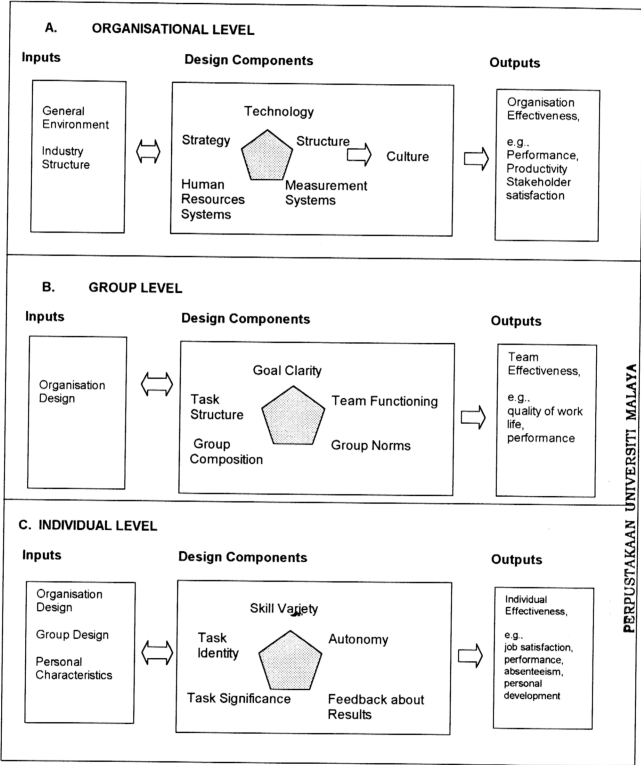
A. ORGANISATIONAL LEVEL

Inputs

General Environment

Industry Structure

Design Components

Technology

Strategy

Structure

Culture

Human Resources Systems

Measurement Systems

Outputs

Organisation Effectiveness,

e.g., Performance, Productivity Stakeholder satisfaction

B. GROUP LEVEL

Inputs

Organisation Design

Design Components

Goal Clarity

Task Structure

Team Functioning

Group Composition

Group Norms

Outputs

Team Effectiveness,

e.g., quality of work life, performance

C. INDIVIDUAL LEVEL

Inputs

Organisation Design

Group Design

Personal Characteristics

Design Components

Skill Variety

Task Identity

Autonomy

Task Significance

Feedback about Results

Outputs

Individual Effectiveness,

e.g., job satisfaction, performance, absenteeism, personal development

PERPUSTAKAAN UNIVERSITI MALAYA